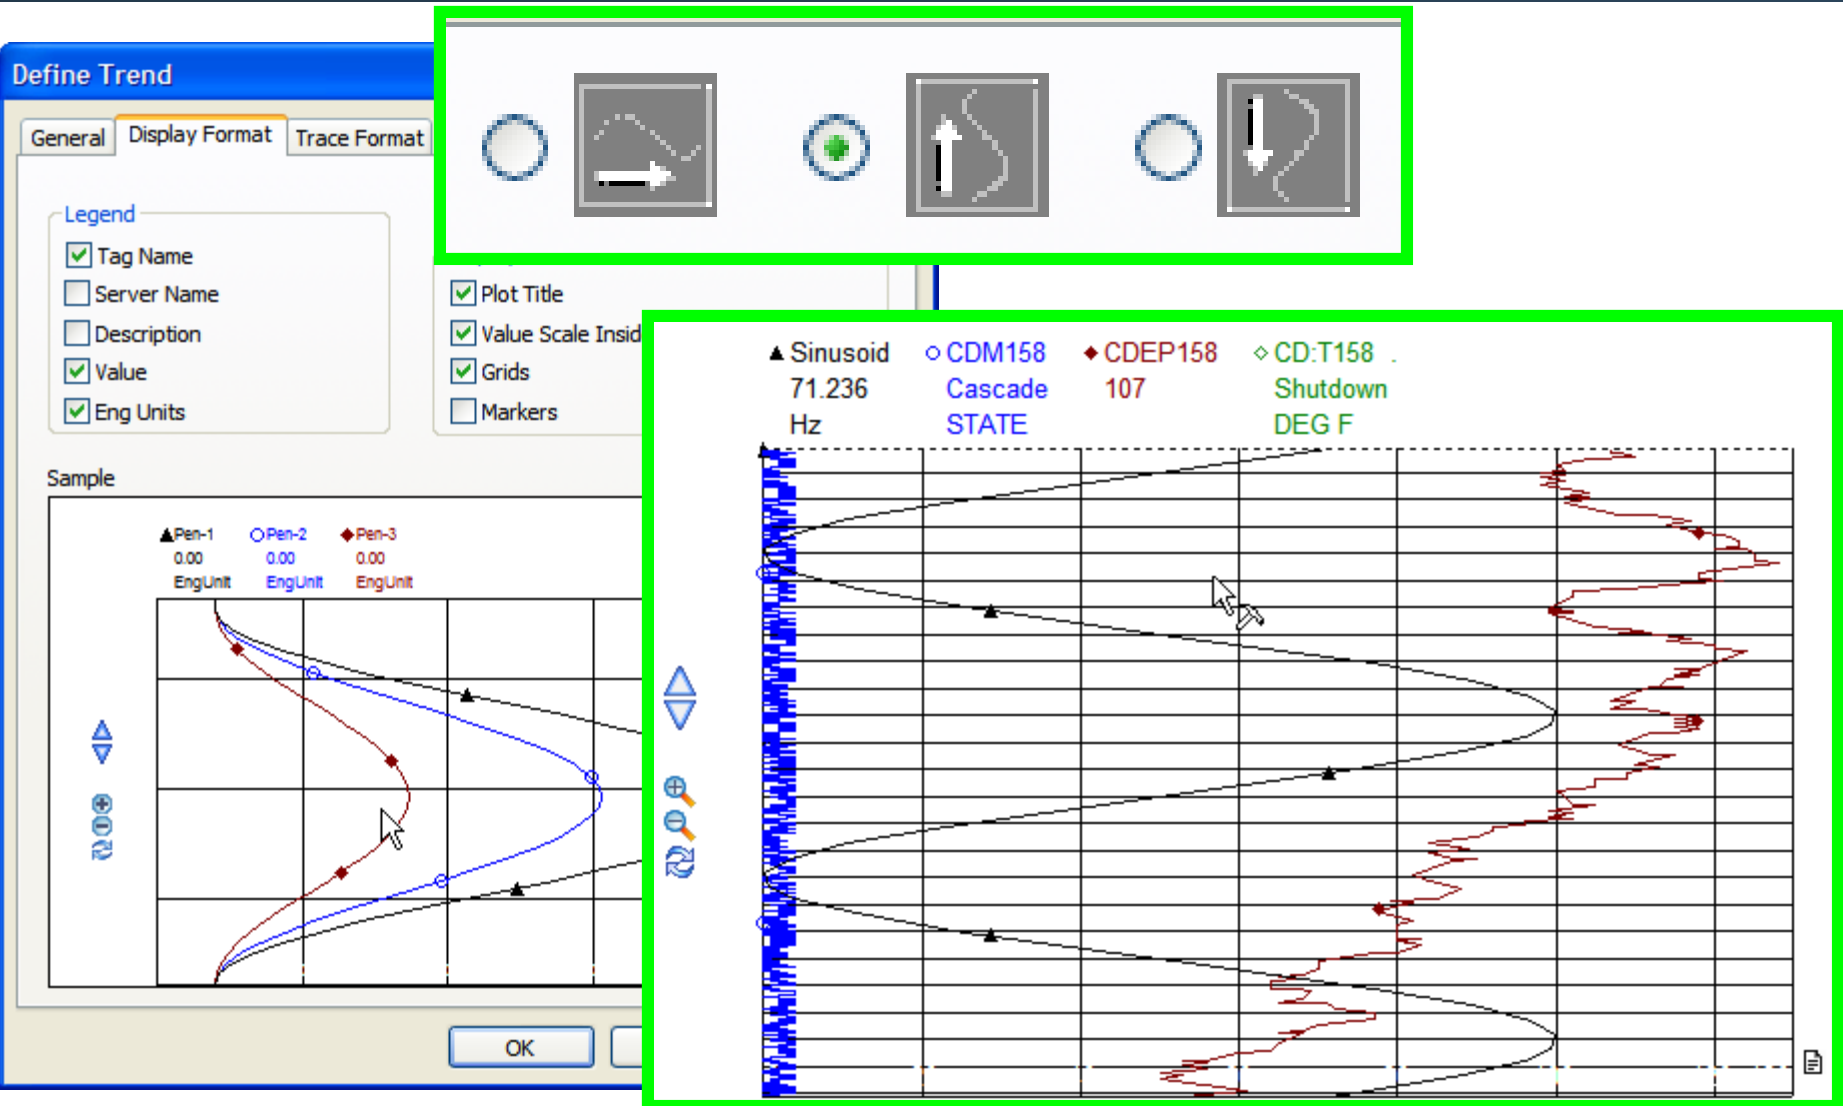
Define Trend

General
Display Format
Trace Format

Legend
Tag Name
Server Name
Description
Value
Eng Units

Plot Title
Value Scale Insid
Grids
Markers

Sample

Pen-1
0.00
EngUnit

Pen-2
0.00
EngUnit

Pen-3
0.00
EngUnit

OK

Sinusoid
71.236
Hz

CDM158
Cascade
STATE

CDEP158
107

CD:T158
Shutdown
DEG F